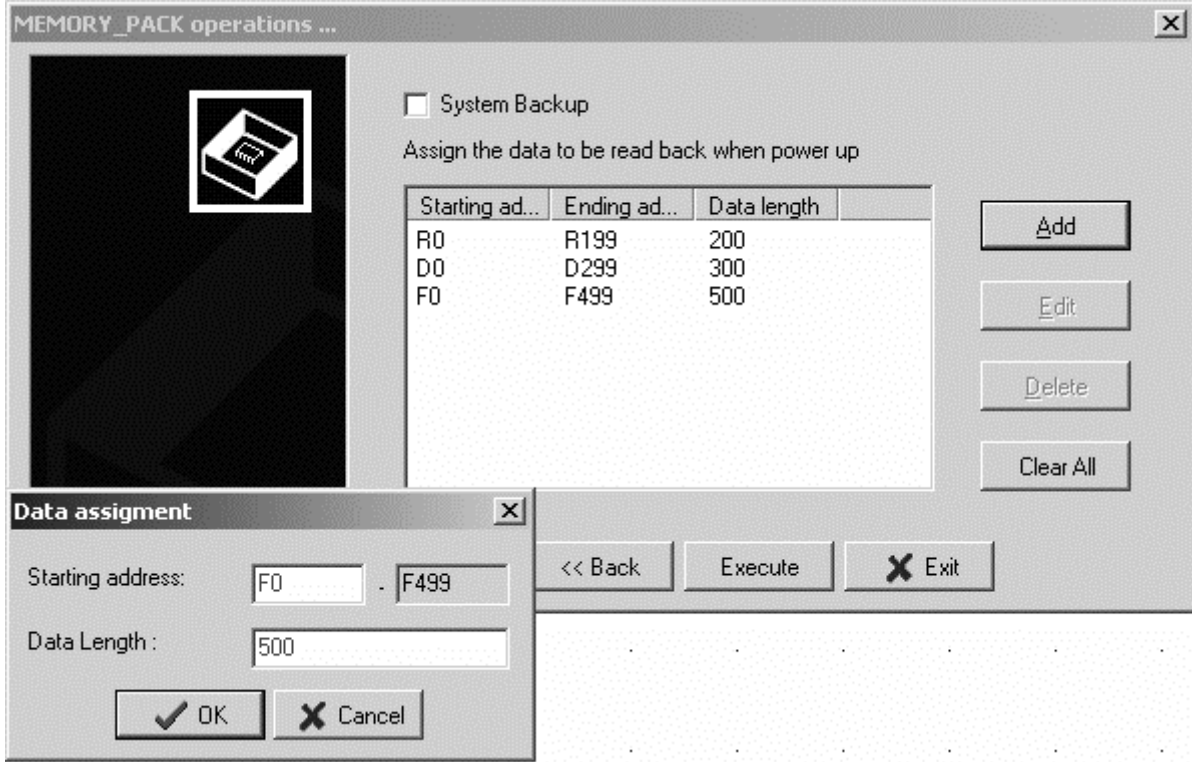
MEMORY_PACK operations ...

System Backup

Assign the data to be read back when power up

| Starting ad... | Ending ad... | Data length |
|---|---|---|
| R0 | R199 | 200 |
| D0 | D299 | 300 |
| F0 | F499 | 500 |

Add

Edit

Delete

Clear All

<< Back

Execute

Exit

Data assigment

Starting address: F0 - F499

Data Length : 500

OK

Cancel